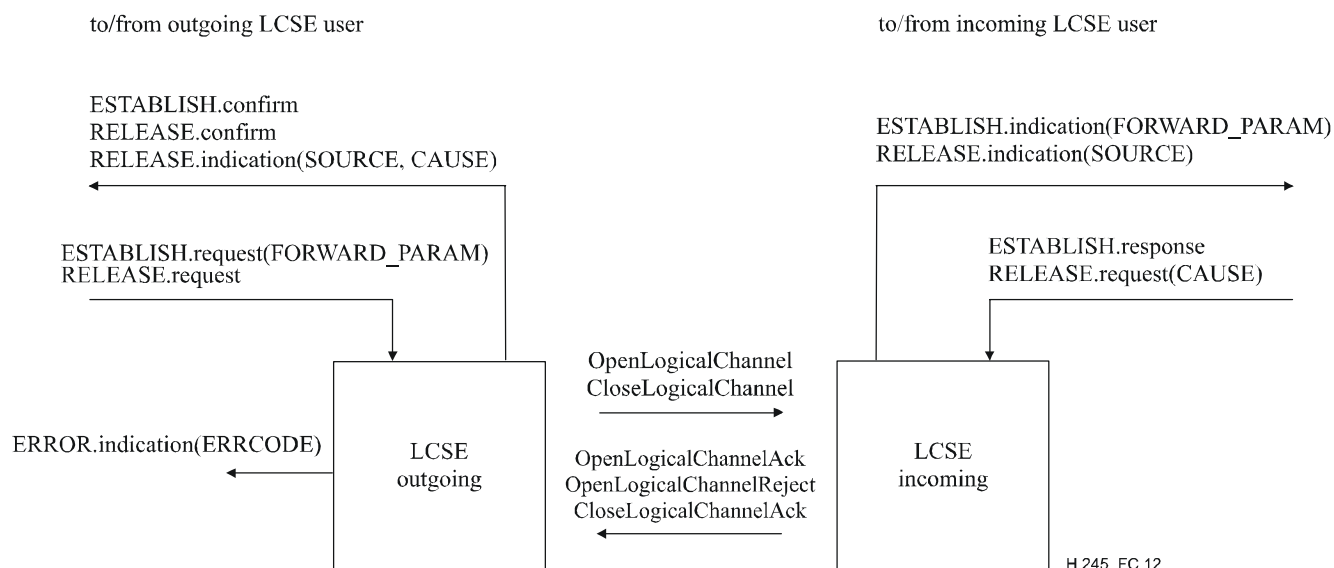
to/from outgoing LCSE user

to/from incoming LCSE user

ESTABLISH.confirm
RELEASE.confirm
RELEASE.indication(SOURCE, CAUSE)

ESTABLISH.indication(FORWARD_PARAM)
RELEASE.indication(SOURCE)

ESTABLISH.request(FORWARD_PARAM)
RELEASE.request

ESTABLISH.response
RELEASE.request(CAUSE)

OpenLogicalChannel
CloseLogicalChannel

ERROR.indication(ERRCODE)

LCSE
outgoing

OpenLogicalChannelAck
OpenLogicalChannelReject
CloseLogicalChannelAck

LCSE
incoming

H.245_FC 12